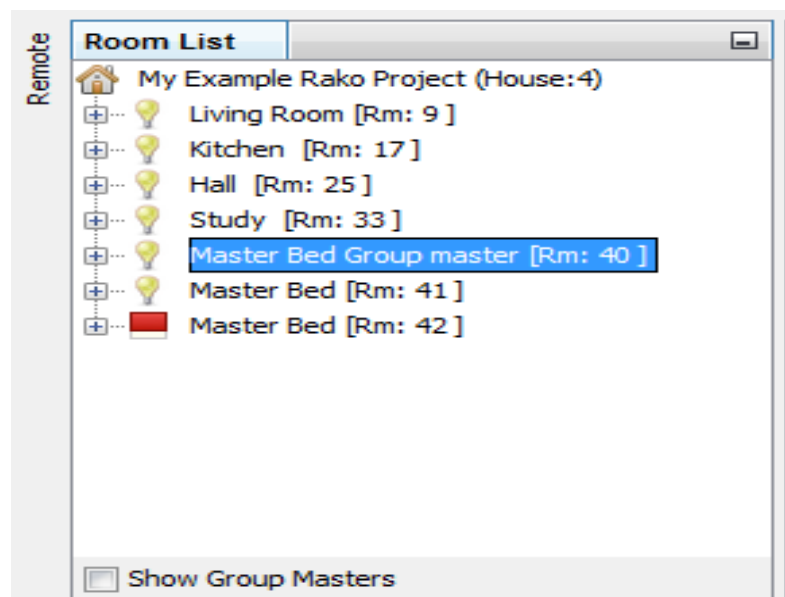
Remote

Room List

My Example Rako Project (House:4)
Living Room [Rm: 9 ]
Kitchen [Rm: 17 ]
Hall [Rm: 25 ]
Study [Rm: 33 ]
Master Bed Group master [Rm: 40 ]
Master Bed [Rm: 41 ]
Master Bed [Rm: 42 ]

Show Group Masters